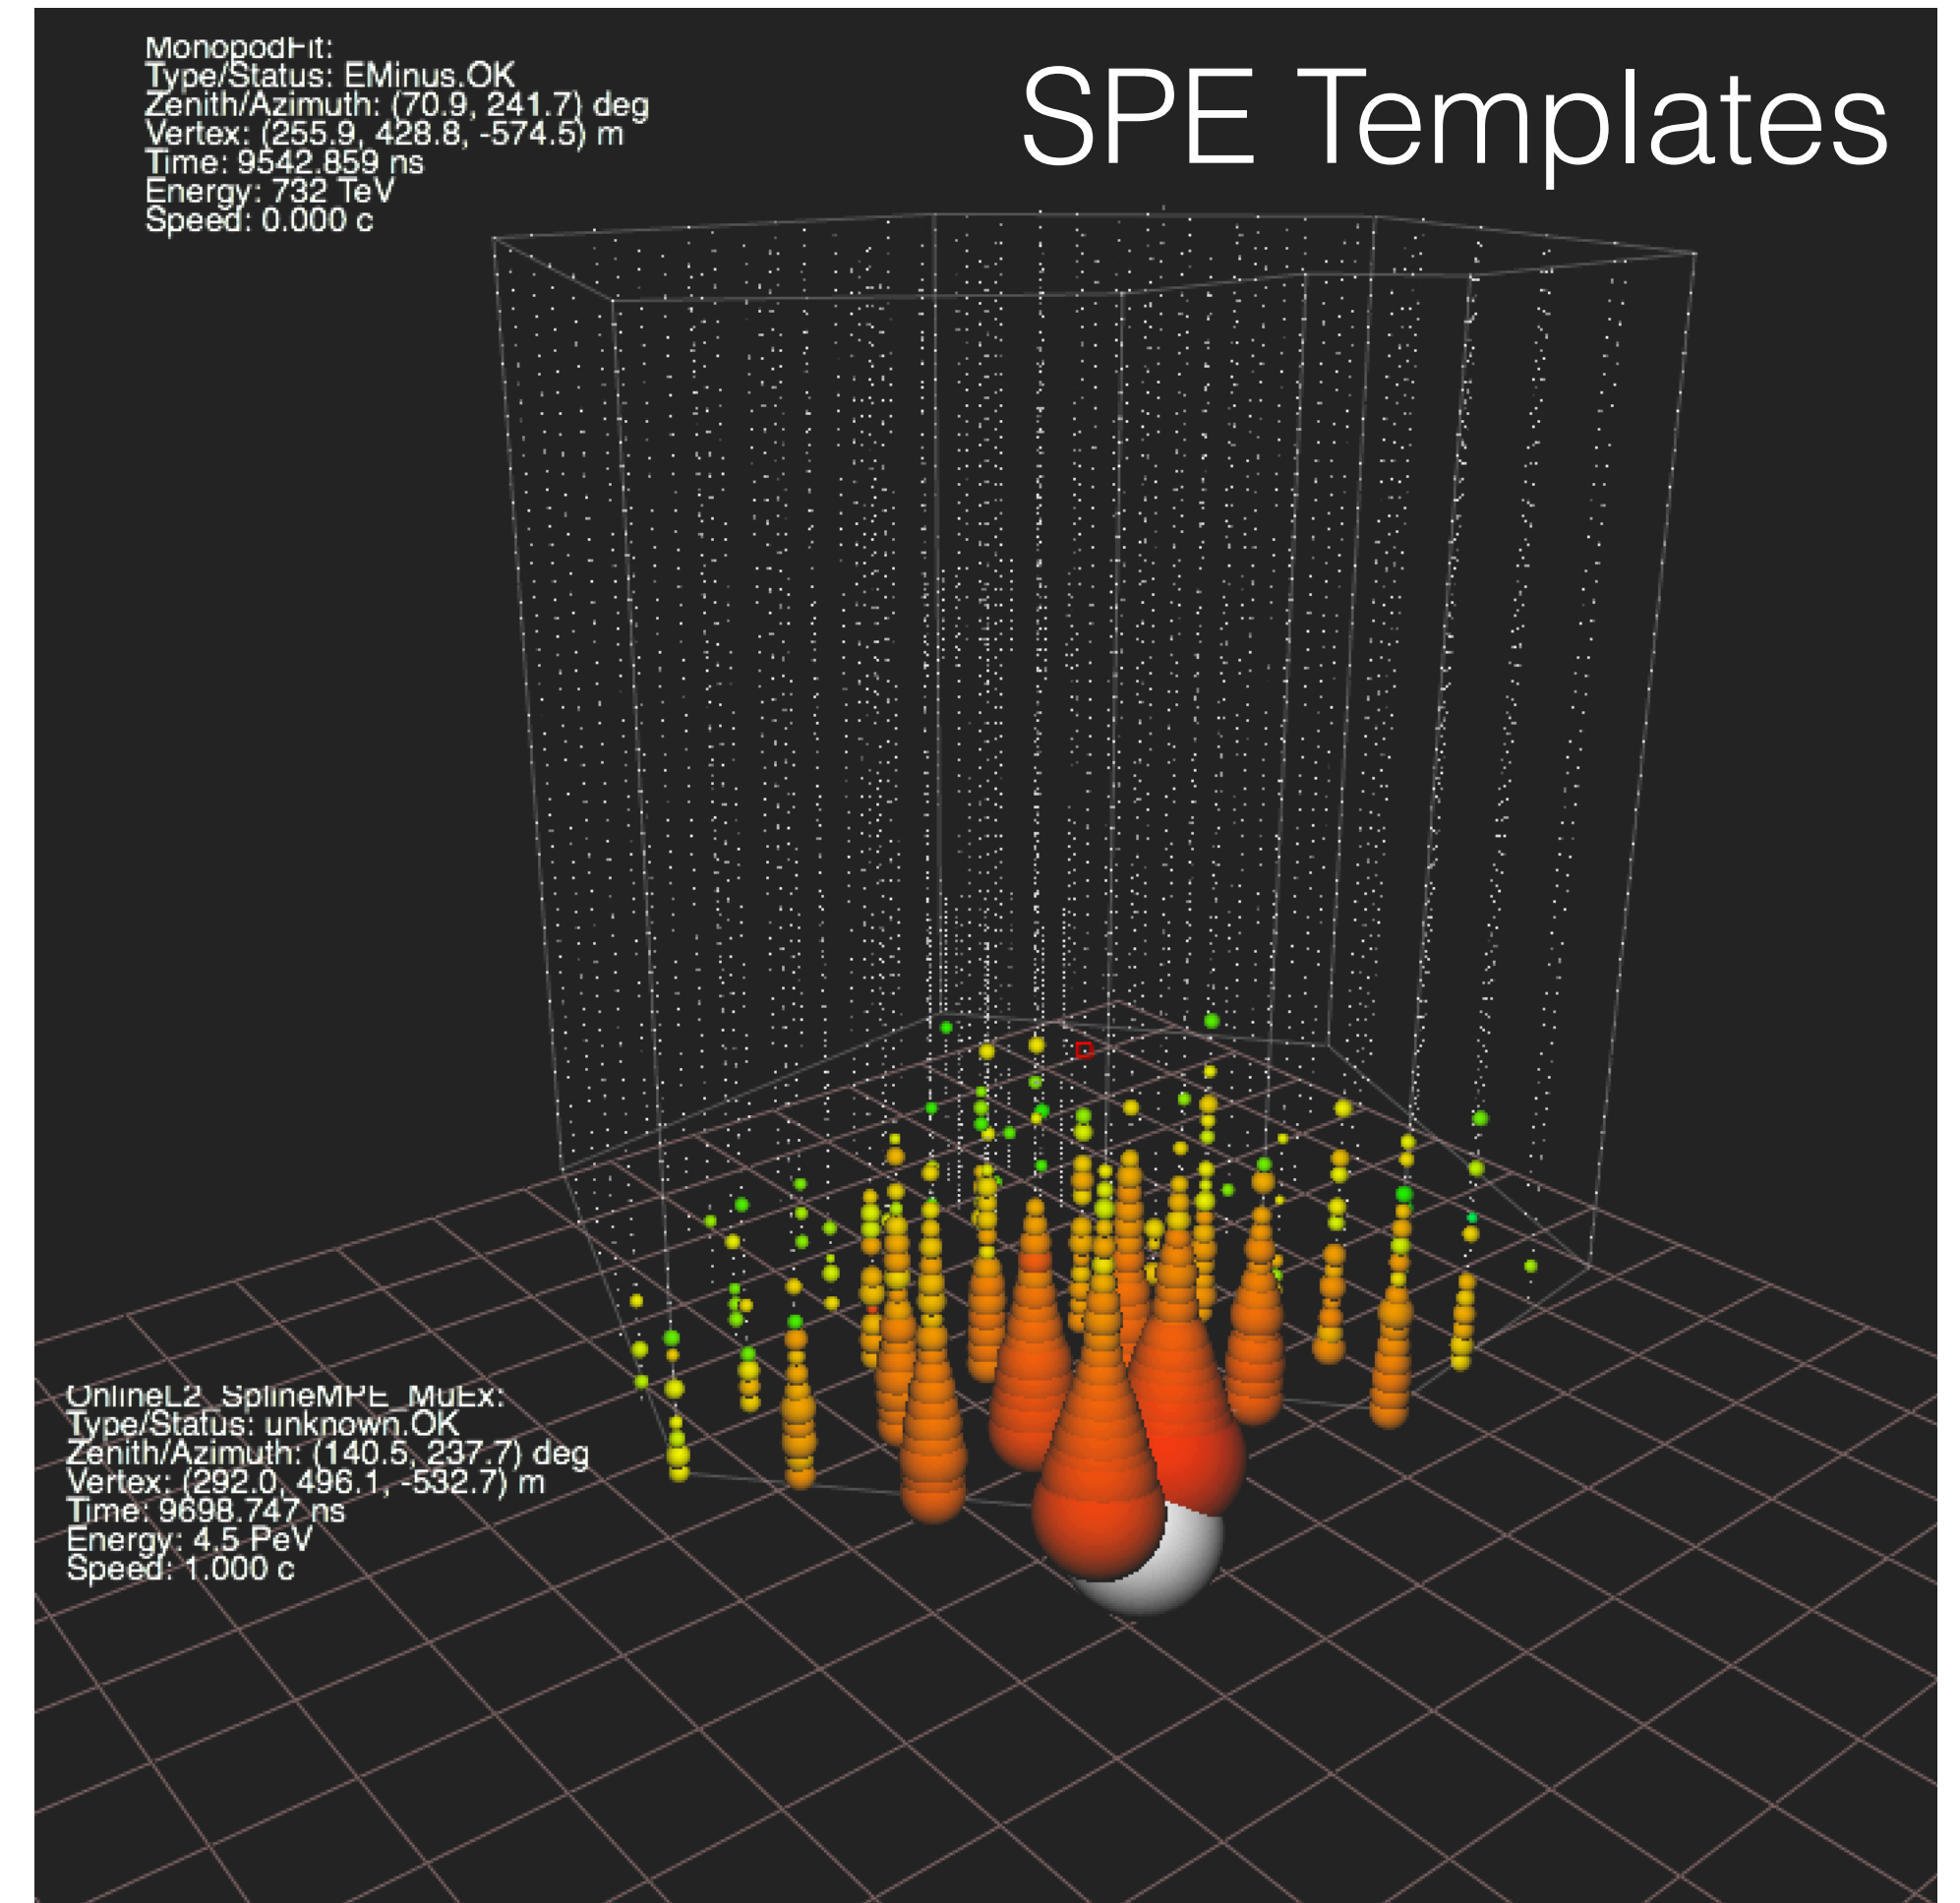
MonopodFit:
Type/Status: EMinus.OK
Zenith/Azimuth: (70.9, 241.7) deg
Vertex: (255.9, 428.8, -574.5) m
Time: 9542.859 ns
Energy: 732 TeV
Speed: 0.000 c

SPE Templates

OnlineL2_SplineMPE_MuEx:
Type/Status: unknown.OK
Zenith/Azimuth: (140.5, 237.7) deg
Vertex: (292.0, 496.1, -532.7) m
Time: 9698.747 ns
Energy: 4.5 PeV
Speed: 1.000 c